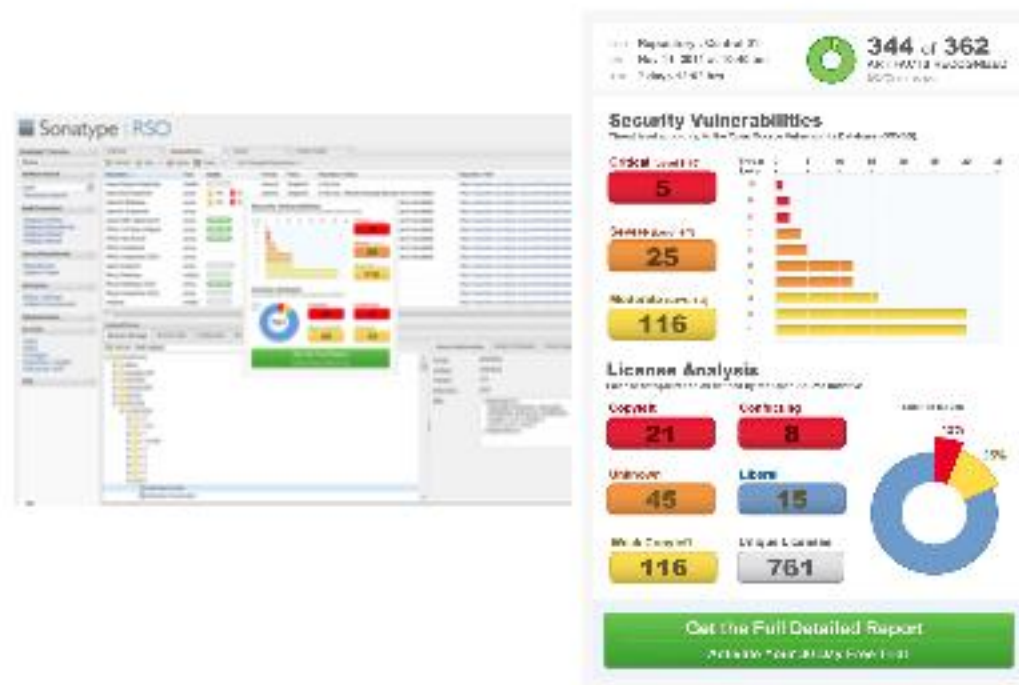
Sonatype RSO

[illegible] Repository: Central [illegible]
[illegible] Nov 11, 2011 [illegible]
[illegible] 2 days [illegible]

344 of 362
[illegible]

Security Vulnerabilities
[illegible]

Critical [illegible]
5

Severe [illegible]
25

Moderate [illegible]
116

License Analysis
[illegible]

Copyleft
21

Conflicting
8

Unknown
45

Liberal
15

Weak Copyleft
116

Unique Licenses
761

10%

15%

Get the Full Detailed Report
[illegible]